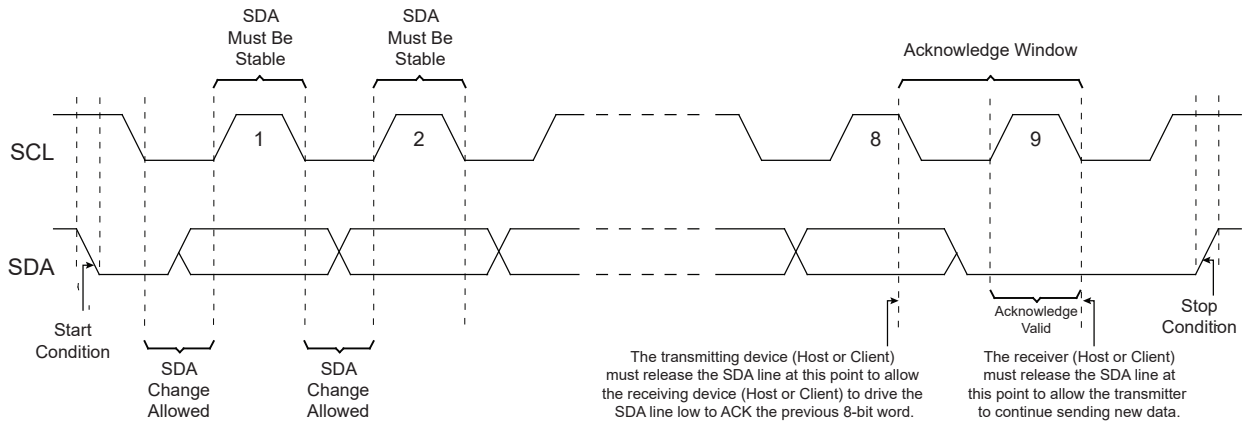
SDA Must Be Stable

SDA Must Be Stable

Acknowledge Window

SCL

1

2

8

9

SDA

Start Condition

SDA Change Allowed

SDA Change Allowed

The transmitting device (Host or Client) must release the SDA line at this point to allow the receiving device (Host or Client) to drive the SDA line low to ACK the previous 8-bit word.

Acknowledge Valid

The receiver (Host or Client) must release the SDA line at this point to allow the transmitter to continue sending new data.

Stop Condition